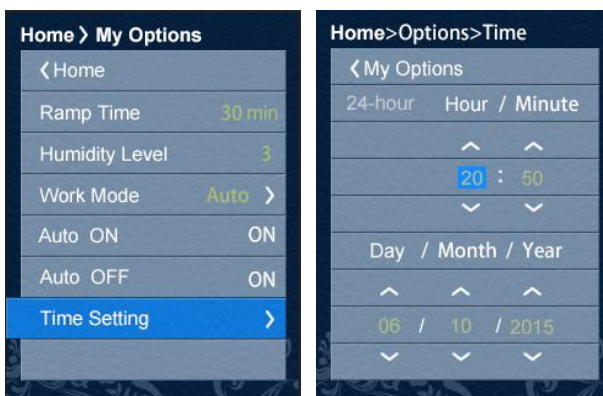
Home > My Options

< Home

Ramp Time 30 min

Humidity Level 3

Work Mode Auto >

Auto ON ON

Auto OFF ON

Time Setting >

Home>Options>Time

< My Options

24-hour Hour / Minute

20 : 50

Day / Month / Year

06 / 10 / 2015